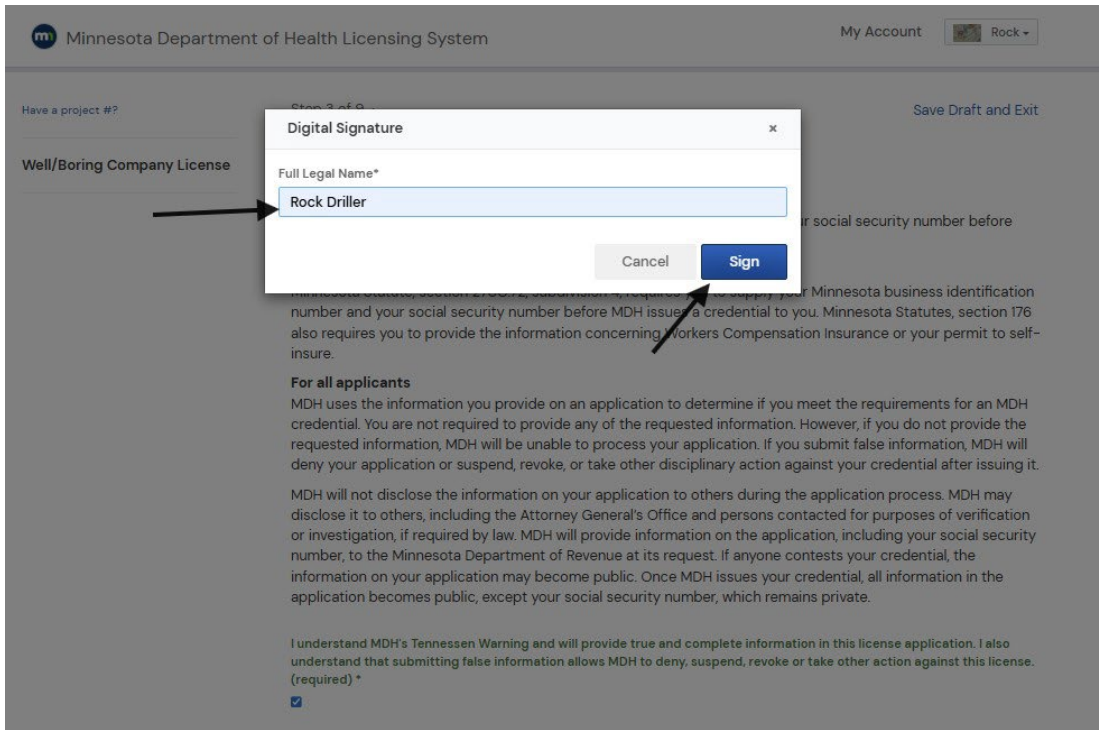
Minnesota Department of Health Licensing System

My Account

Rock

Have a project #?

Step 3 of 9

Save Draft and Exit

Well/Boring Company License

Digital Signature

×

Full Legal Name*

Rock Driller

Cancel

Sign

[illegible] social security number before

Minnesota Statutes, section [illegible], subdivision 4, requires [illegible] to supply your Minnesota business identification number and your social security number before MDH issues a credential to you. Minnesota Statutes, section 176 also requires you to provide the information concerning Workers Compensation Insurance or your permit to self-insure.

For all applicants

MDH uses the information you provide on an application to determine if you meet the requirements for an MDH credential. You are not required to provide any of the requested information. However, if you do not provide the requested information, MDH will be unable to process your application. If you submit false information, MDH will deny your application or suspend, revoke, or take other disciplinary action against your credential after issuing it.

MDH will not disclose the information on your application to others during the application process. MDH may disclose it to others, including the Attorney General's Office and persons contacted for purposes of verification or investigation, if required by law. MDH will provide information on the application, including your social security number, to the Minnesota Department of Revenue at its request. If anyone contests your credential, the information on your application may become public. Once MDH issues your credential, all information in the application becomes public, except your social security number, which remains private.

I understand MDH's Tennessen Warning and will provide true and complete information in this license application. I also understand that submitting false information allows MDH to deny, suspend, revoke or take other action against this license. (required) *